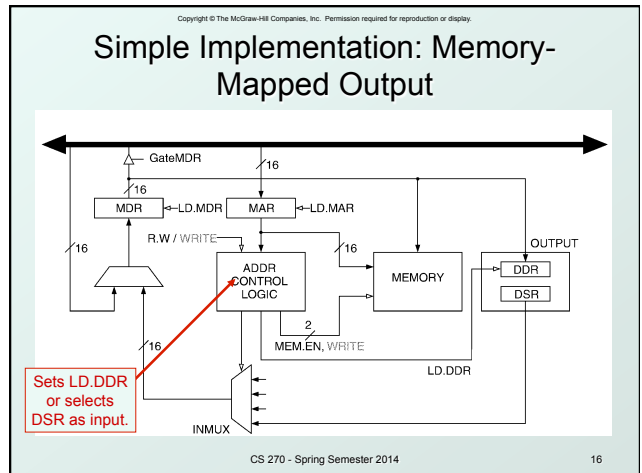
Copyright © The McGraw-Hill Companies, Inc. Permission required for reproduction or display.

Simple Implementation: Memory-Mapped Output

GateMDR

16

16

MDR

LD.MDR

MAR

LD.MAR

R.W / WRITE

16

16

ADDR CONTROL LOGIC

MEMORY

OUTPUT

DDR

DSR

16

2

MEM.EN, WRITE

LD.DDR

Sets LD.DDR or selects DSR as input.

INMUX

CS 270 - Spring Semester 2014

16